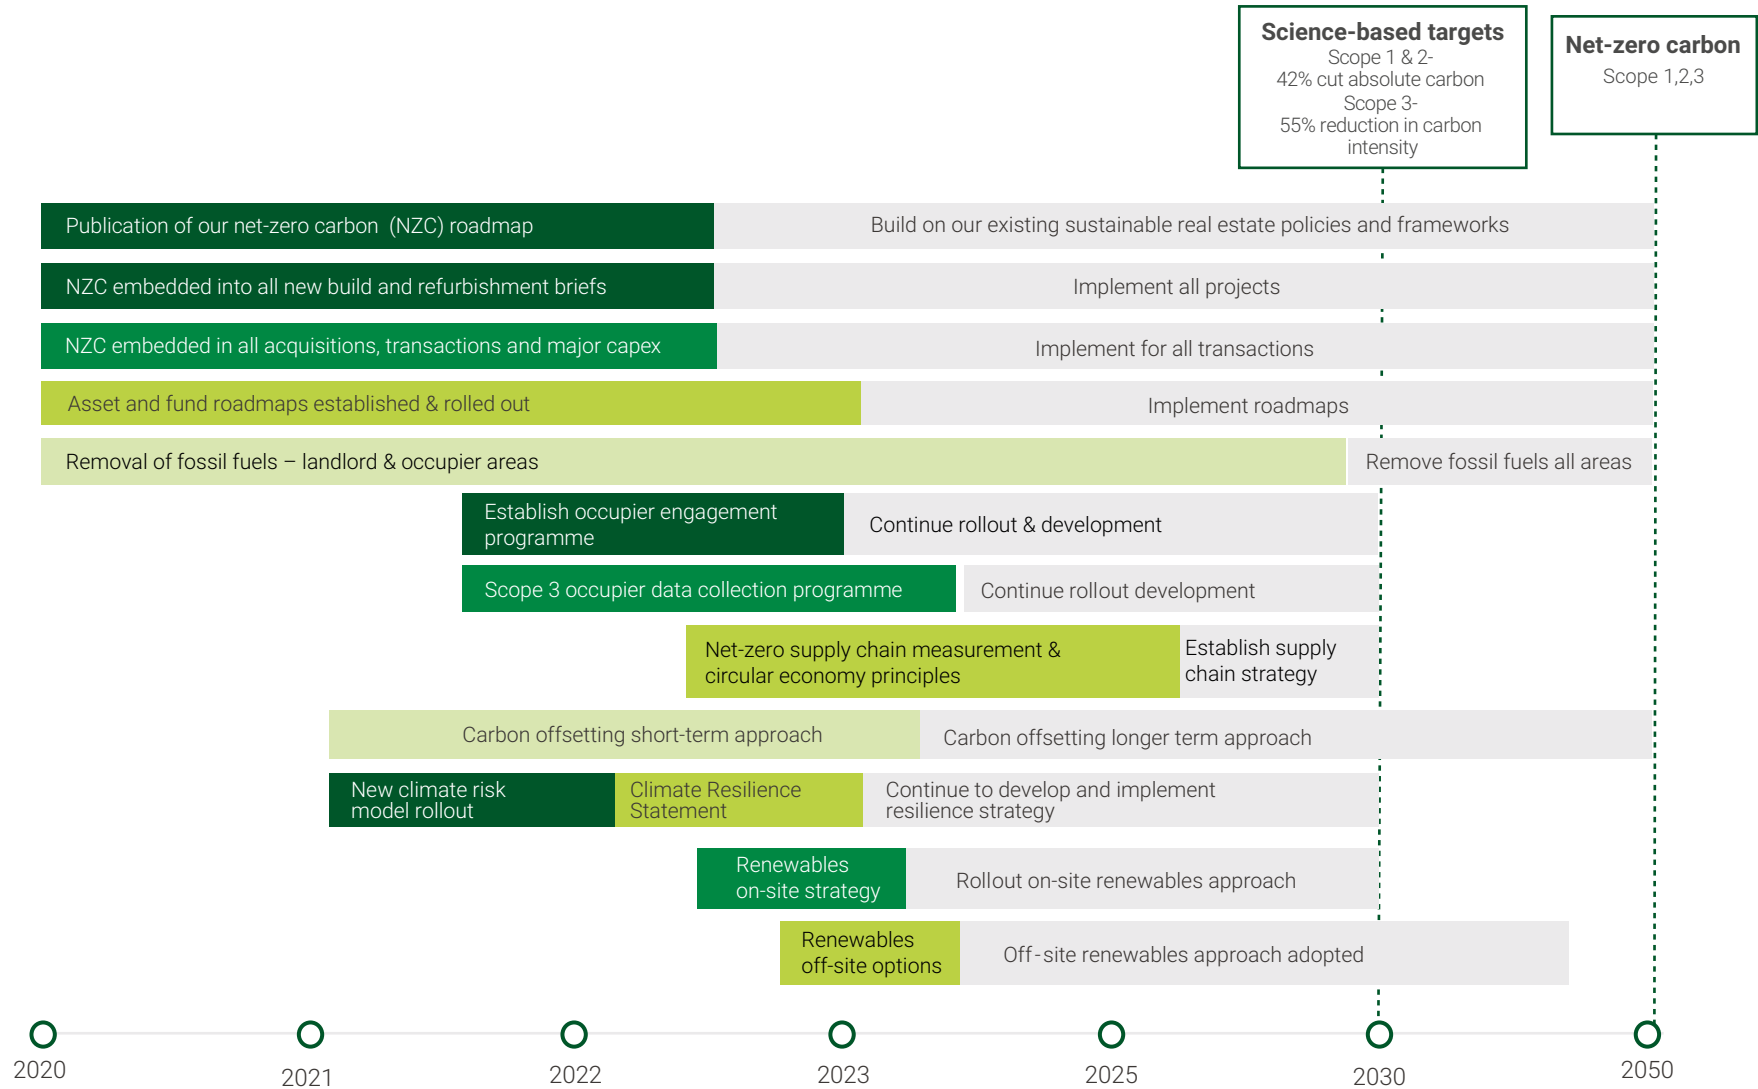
Science-based targets
Scope 1 & 2-
42% cut absolute carbon
Scope 3-
55% reduction in carbon intensity

Net-zero carbon
Scope 1,2,3

Publication of our net-zero carbon (NZC) roadmap
Build on our existing sustainable real estate policies and frameworks

NZC embedded into all new build and refurbishment briefs
Implement all projects

NZC embedded in all acquisitions, transactions and major capex
Implement for all transactions

Asset and fund roadmaps established & rolled out
Implement roadmaps

Removal of fossil fuels – landlord & occupier areas
Remove fossil fuels all areas

Establish occupier engagement programme
Continue rollout & development

Scope 3 occupier data collection programme
Continue rollout development

Net-zero supply chain measurement & circular economy principles
Establish supply chain strategy

Carbon offsetting short-term approach
Carbon offsetting longer term approach

New climate risk model rollout
Climate Resilience Statement
Continue to develop and implement resilience strategy

Renewables on-site strategy
Rollout on-site renewables approach

Renewables off-site options
Off-site renewables approach adopted

2020
2021
2022
2023
2025
2030
2050